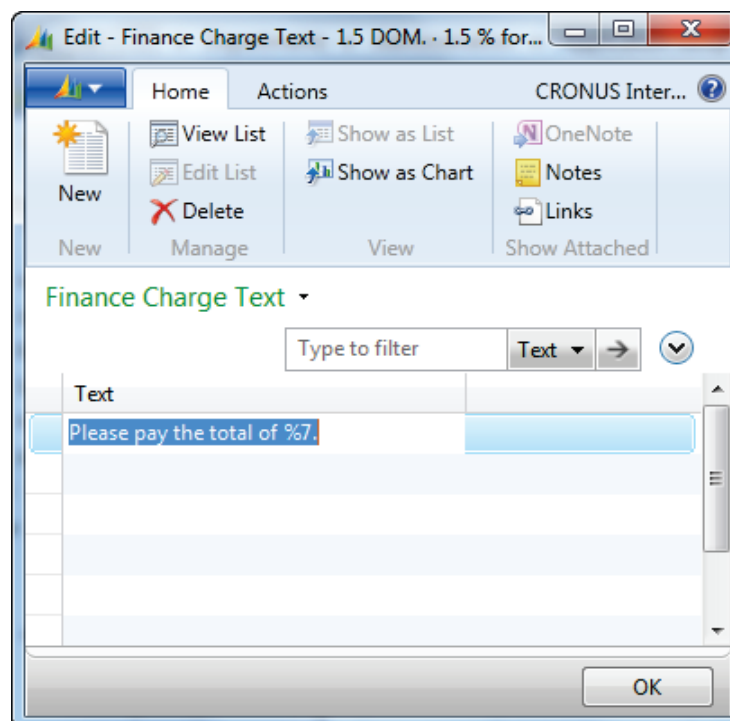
Edit - Finance Charge Text - 1.5 DOM. - 1.5 % for...

Home Actions CRONUS Inter...

New

New

View List

Edit List

Delete

Manage

Show as List

Show as Chart

View

OneNote

Notes

Links

Show Attached

Finance Charge Text

Type to filter

Text

| Text |
|---|
| Please pay the total of %7. |

OK